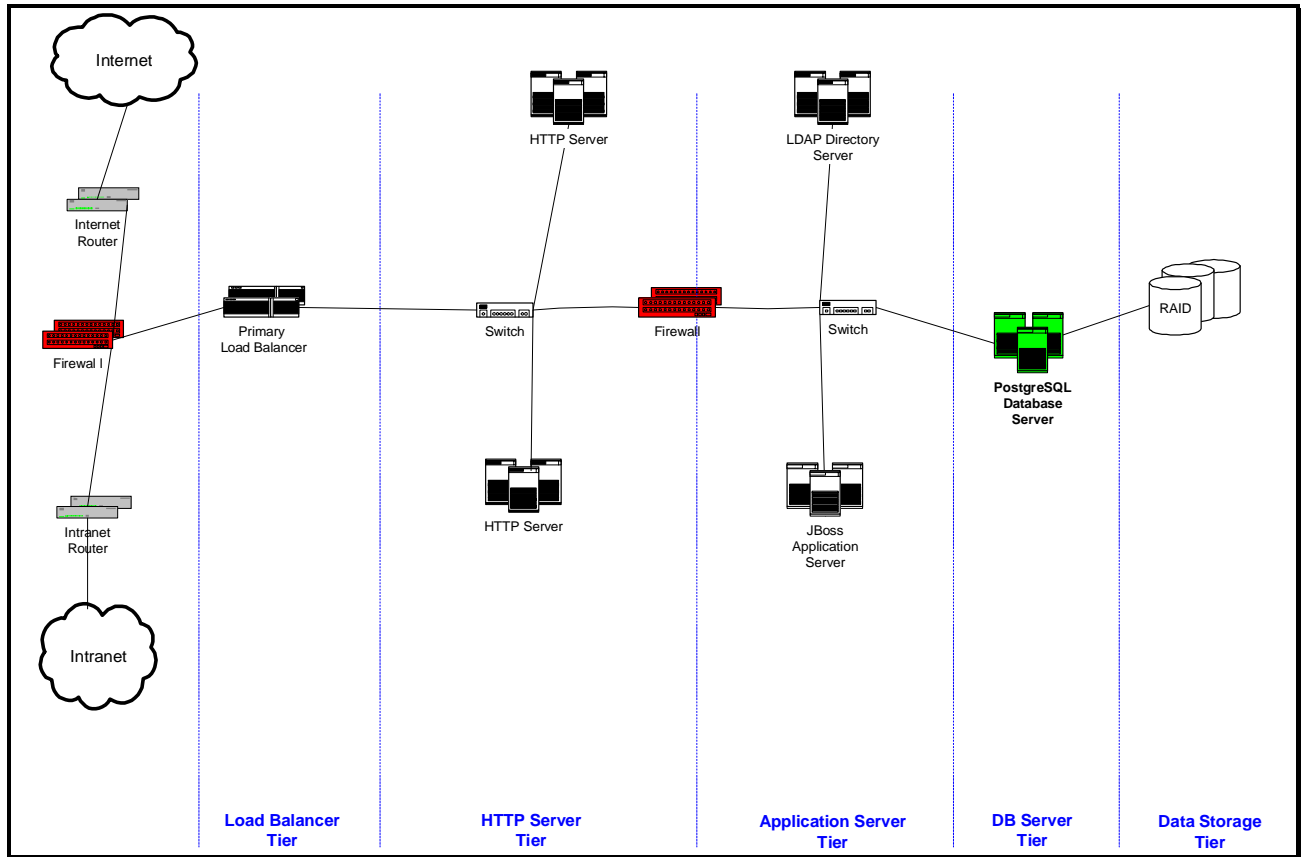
Internet

Internet Router

Firewal l

Intranet Router

Intranet

Primary Load Balancer

HTTP Server

Switch

HTTP Server

Firewall

LDAP Directory Server

Switch

JBoss Application Server

PostgreSQL Database Server

RAID

Load Balancer Tier

HTTP Server Tier

Application Server Tier

DB Server Tier

Data Storage Tier